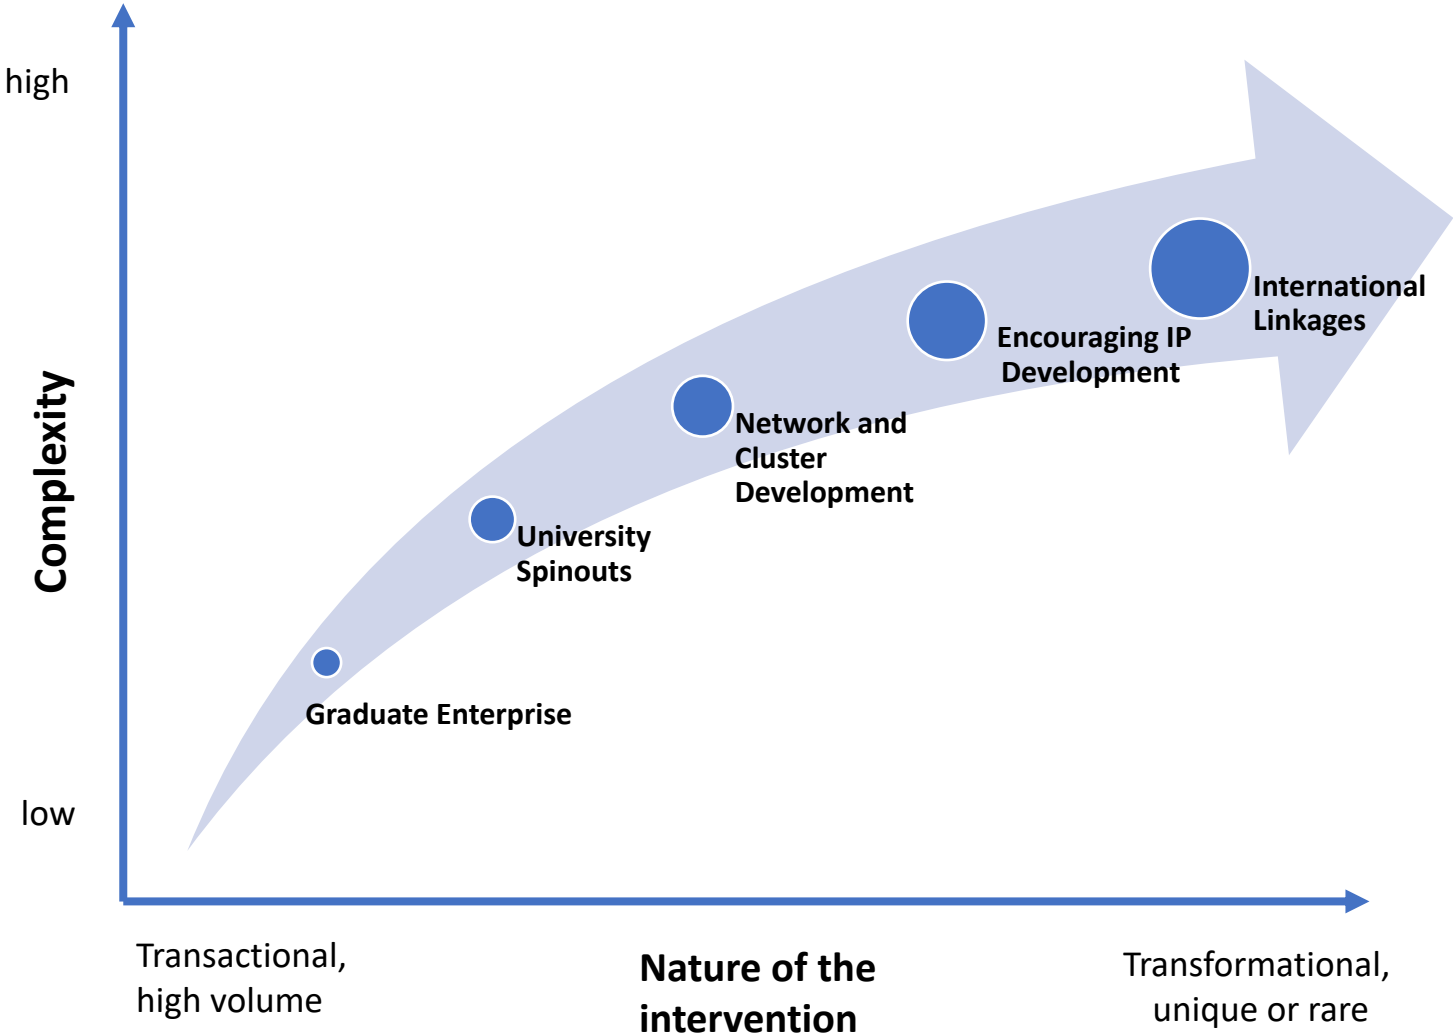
high

Complexity

low

International Linkages

Encouraging IP Development

Network and Cluster Development

University Spinouts

Graduate Enterprise

Transactional, high volume

Nature of the intervention

Transformational, unique or rare